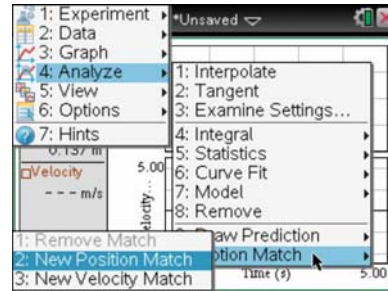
1: Experiment
2: Data
3: Graph
4: Analyze
5: View
6: Options
7: Hints

*Unsaved

1: Interpolate
2: Tangent
3: Examine Settings...
4: Integral
5: Statistics
6: Curve Fit
7: Model
8: Remove
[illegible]raw Prediction
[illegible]tion Match

0.137 m
Velocity
- - - m/s
5.00
elocity
Time (s)
5.00

1: Remove Match
2: New Position Match
3: New Velocity Match